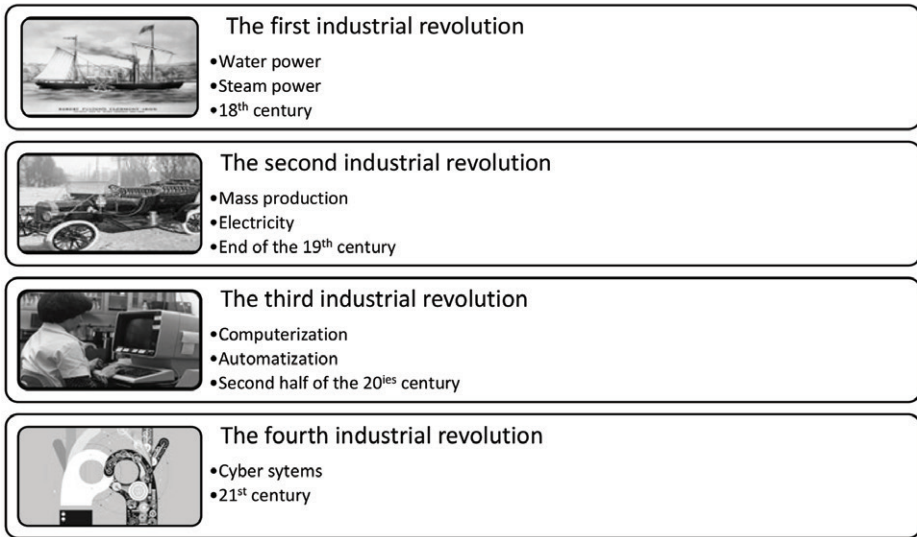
The first industrial revolution
•Water power
•Steam power
•18$^{th}$ century

The second industrial revolution
•Mass production
•Electricity
•End of the 19$^{th}$ century

The third industrial revolution
•Computerization
•Automatization
•Second half of the 20$^{ies}$ century

The fourth industrial revolution
•Cyber sytems
•21$^{st}$ century